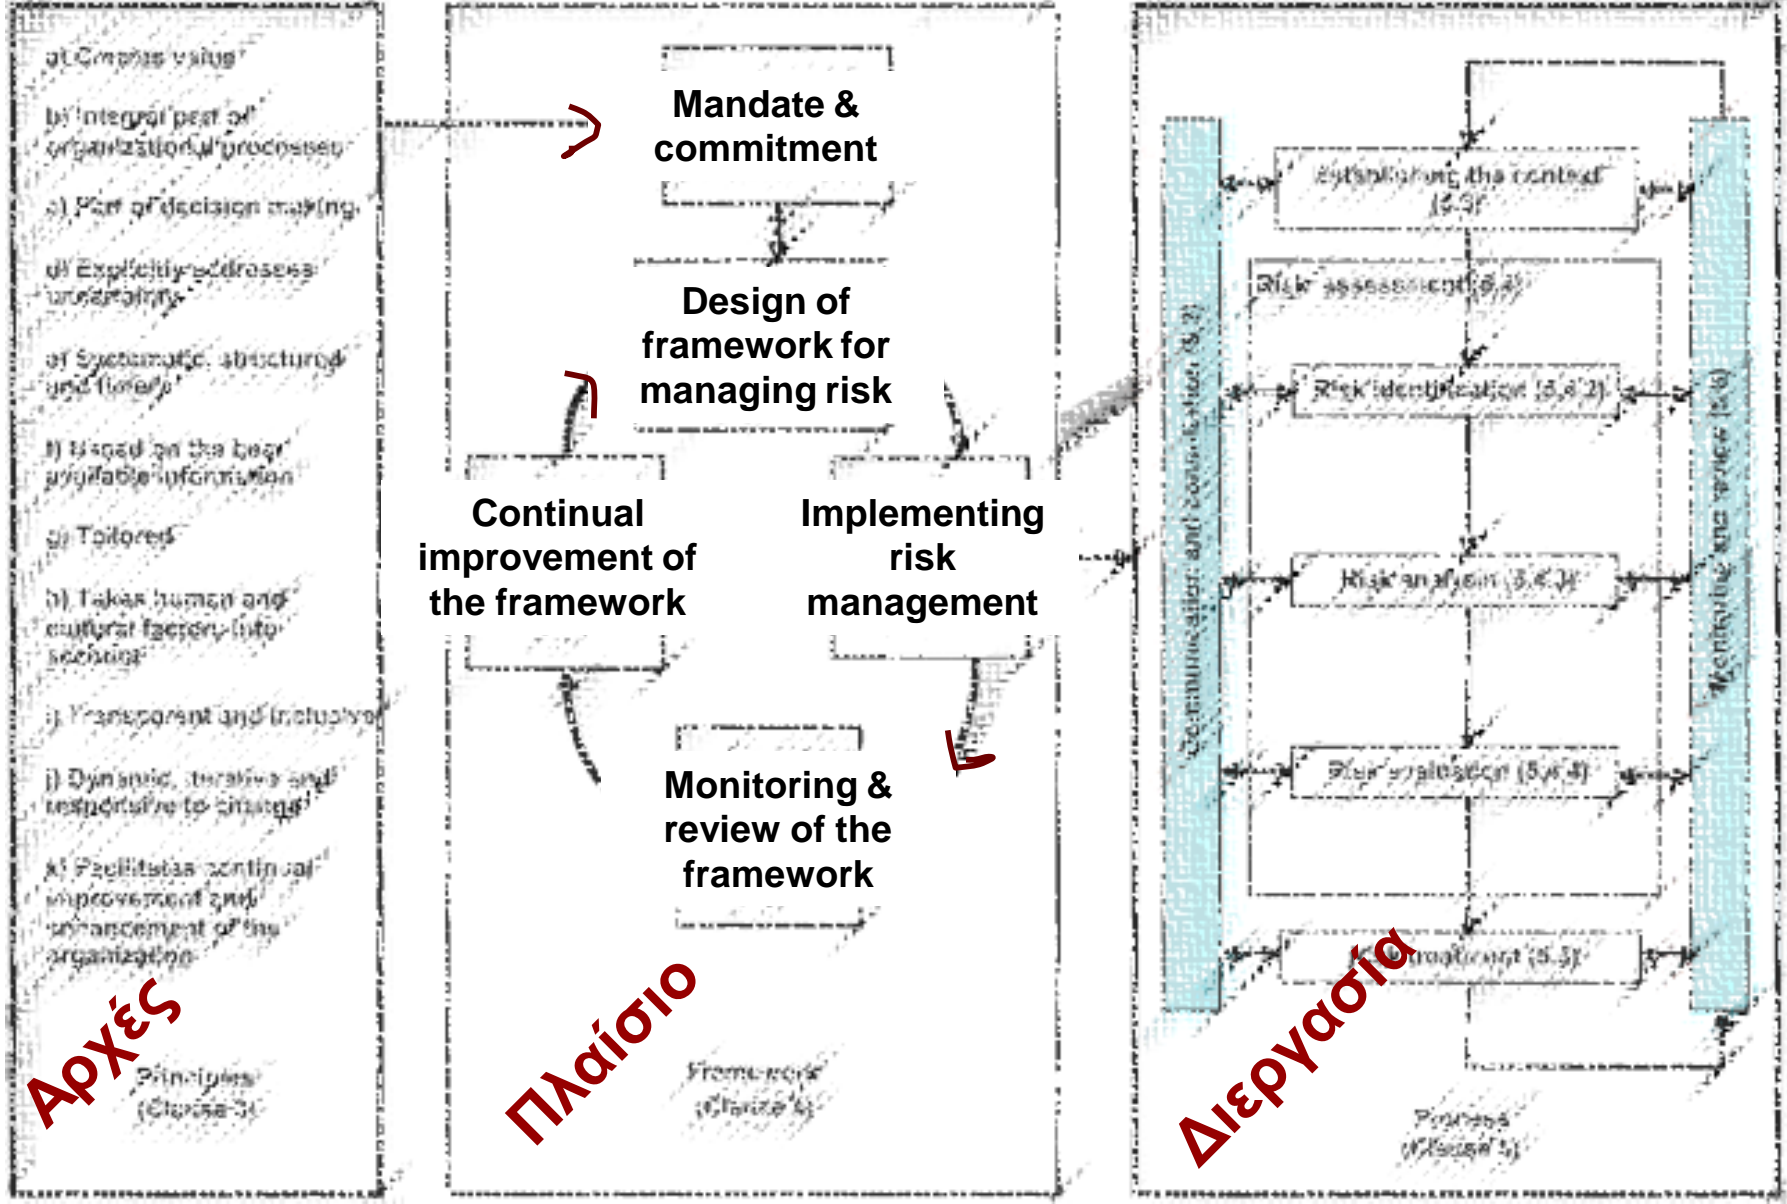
a) Creates value

b) Integral part of organizational processes

c) Part of decision making

d) Explicitly addresses uncertainty

e) Systematic, structured and timely

f) Based on the best available information

g) Tailored

h) Takes human and cultural factors into account

i) Transparent and inclusive

j) Dynamic, iterative and responsive to change

k) Facilitates continual improvement and enhancement of the organization

Αρχές

Principles (Clause 3)

Mandate & commitment

Design of framework for managing risk

Continual improvement of the framework

Implementing risk management

Monitoring & review of the framework

Πλαίσιο

Framework (Clause 4)

Establishing the context (5.3)

Risk assessment (5.4)

Risk identification (5.4.2)

Risk analysis (5.4.3)

Risk evaluation (5.4.4)

Risk treatment (5.5)

Communication and consultation (5.2)

Monitoring and review (5.6)

Διεργασία

Process (Clause 5)